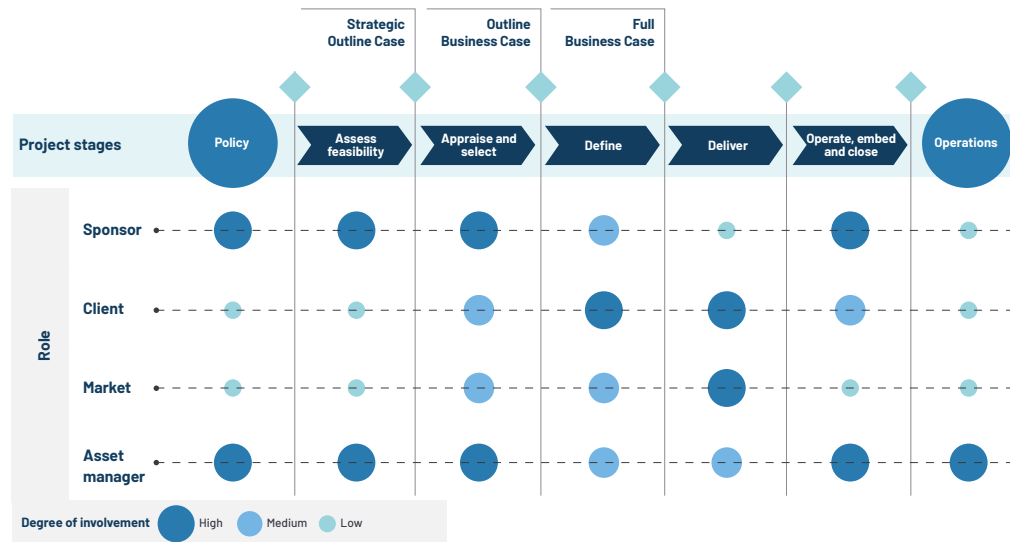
Strategic Outline Case

Outline Business Case

Full Business Case

Project stages

Policy

Assess feasibility

Appraise and select

Define

Deliver

Operate, embed and close

Operations

Role

Sponsor

Client

Market

Asset manager

Degree of involvement High Medium Low